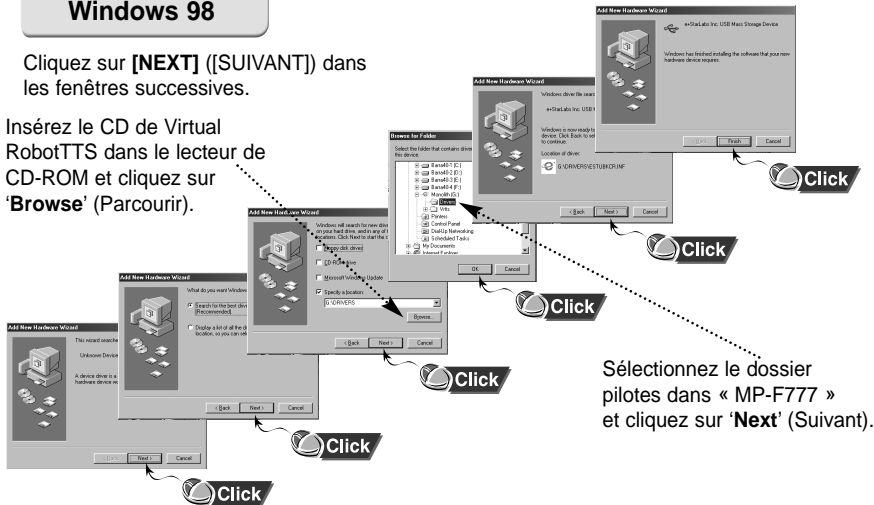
Windows 98

Cliquez sur **[NEXT]** ([SUIVANT]) dans les fenêtres successives.

Insérez le CD de Virtual RobotTTS dans le lecteur de CD-ROM et cliquez sur '**Browse**' (Parcourir).

Add New Hardware Wizard

e-StarLabs Inc. USB Mass Storage Device

Windows has finished installing the software that your new hardware device requires.

< Back Finish Cancel

Click

Add New Hardware Wizard

Windows driver file search

e-StarLabs Inc. USB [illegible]

Windows is now ready to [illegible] device. Click Back to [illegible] to continue.

Location of driver:

G:\DRIVERS\ESTUBKCR.INF

< Back Next > Cancel

Click

Browse for Folder

Select the folder that contains drivers for this device.

Bans40-1 (C:)
Bans40-2 (D:)
Bans40-3 (E:)
Bans40-4 (F:)
Mandith (G:)
Drivers
Vms
Printers
Control Panel
Dial-Up Networking
Scheduled Tasks
My Documents
Internet Explorer

OK Cancel

Click

Add New Hardware Wizard

Windows will search for new drivers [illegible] on your hard drive, and in any of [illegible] locations. Click Next to start the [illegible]

Floppy disk drives
CD-ROM drive
Microsoft Windows Update
Specify a location:
G:\DRIVERS

Browse...

< Back Next > Cancel

Click

Add New Hardware Wizard

What do you want Windows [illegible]

Search for the best driver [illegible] (Recommended).

Display a list of all the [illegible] location, so you can sel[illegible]

< Back Next > Cancel

Click

Add New Hardware Wizard

This wizard searches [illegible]

Unknown Device

A device driver is a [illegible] hardware device wo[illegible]

< Back Next > Cancel

Click

Sélectionnez le dossier pilotes dans « MP-F777 » et cliquez sur '**Next**' (Suivant).